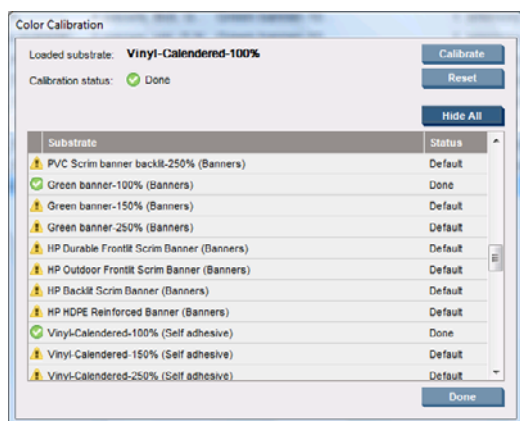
Color Calibration

Loaded substrate: Vinyl-Calendered-100%

Calibrate

Calibration status: Done

Reset

Hide All

| Substrate | Status |
|---|---|
| PVC Scrim banner backlit-250% (Banners) | Default |
| Green banner-100% (Banners) | Done |
| Green banner-150% (Banners) | Default |
| Green banner-250% (Banners) | Default |
| HP Durable Frontlit Scrim Banner (Banners) | Default |
| HP Outdoor Frontlit Scrim Banner (Banners) | Default |
| HP Backlit Scrim Banner (Banners) | Default |
| HP HDPE Reinforced Banner (Banners) | Default |
| Vinyl-Calendered-100% (Self adhesive) | Done |
| Vinyl-Calendered-150% (Self adhesive) | Default |
| Vinyl-Calendered-250% (Self adhesive) | Default |

Done